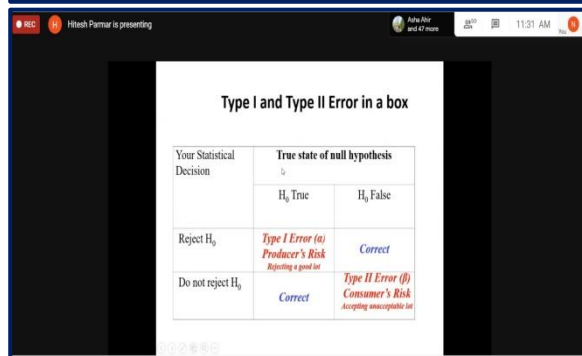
REC H Hitesh Parmar is presenting

Asha Ahir and 47 more

11:31 AM

You

Type I and Type II Error in a box

| Your Statistical Decision | True state of null hypothesis | |
|---|---|---|
| | $H_0$ True | $H_0$ False |
| Reject $H_0$ | Type I Error ($\alpha$) Producer's Risk Rejecting a good lot | Correct |
| Do not reject $H_0$ | Correct | Type II Error ($\beta$) Consumer's Risk Accepting unacceptable lot |